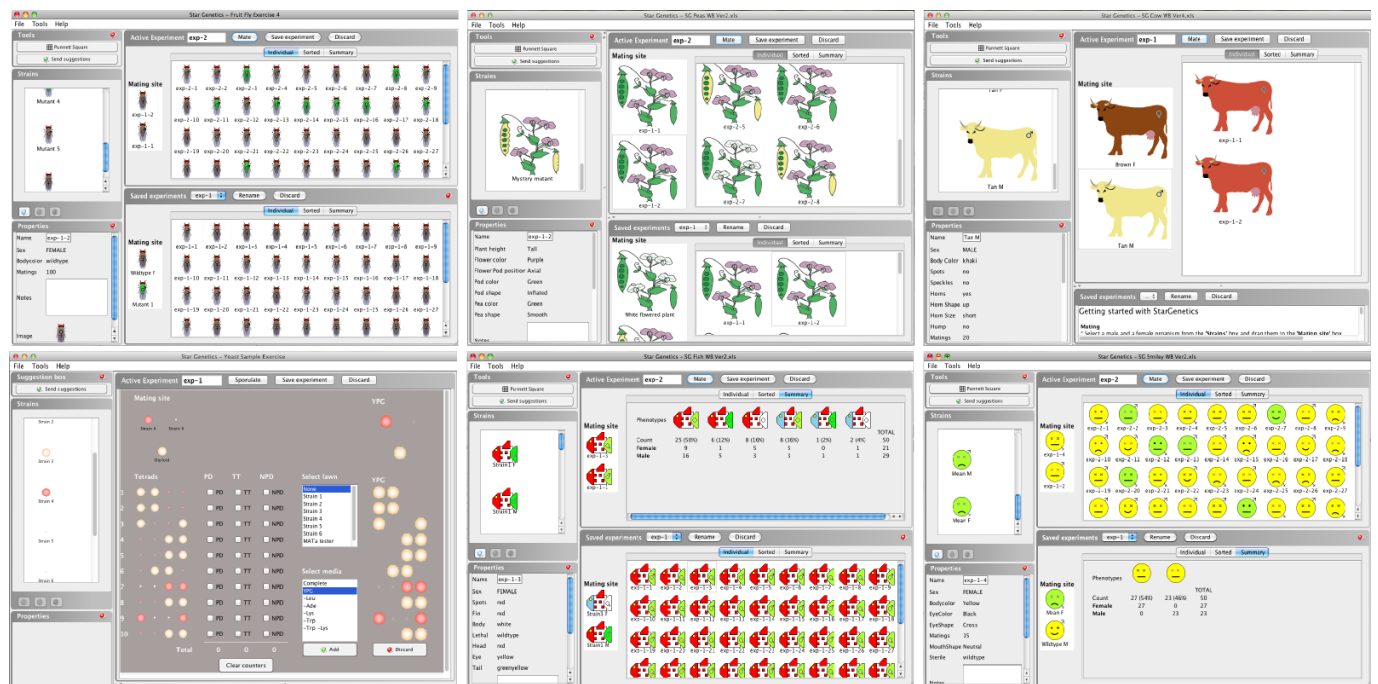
Star Genetics – Fruit Fly Exercise 4

File Tools Help

Tools

Punnett Square

Send suggestions

Strains

Mutant 4

Mutant 5

Properties

Name exp-1-2

Sex FEMALE

Bodycolor wildtype

Matings 100

Notes

Image

Active Experiment exp-2 Mate Save experiment Discard

Individual Sorted Summary

Mating site

exp-1-2

exp-1-1

exp-2-1 exp-2-2 exp-2-3 exp-2-4 exp-2-5 exp-2-6 exp-2-7 exp-2-8 exp-2-9

exp-2-10 exp-2-11 exp-2-12 exp-2-13 exp-2-14 exp-2-15 exp-2-16 exp-2-17 exp-2-18

exp-2-19 exp-2-20 exp-2-21 exp-2-22 exp-2-23 exp-2-24 exp-2-25 exp-2-26 exp-2-27

Saved experiments exp-1 Rename Discard

Individual Sorted Summary

Mating site

Wildtype F

Mutant 1

exp-1-1 exp-1-2 exp-1-3 exp-1-4 exp-1-5 exp-1-6 exp-1-7 exp-1-8 exp-1-9

exp-1-10 exp-1-11 exp-1-12 exp-1-13 exp-1-14 exp-1-15 exp-1-16 exp-1-17 exp-1-18

exp-1-19 exp-1-20 exp-1-21 exp-1-22 exp-1-23 exp-1-24 exp-1-25 exp-1-26 exp-1-27

Star Genetics – SG Peas WB Ver2.xls

File Tools Help

Tools

Punnett Square

Send suggestions

Strains

Mystery mutant

Properties

Name exp-1-2

Plant height Tall

Flower color Purple

Flower Pod position Axial

Pod color Green

Pod shape Inflated

Pea color Green

Pea shape Smooth

Notes

Active Experiment exp-2 Mate Save experiment Discard

Individual Sorted Summary

Mating site

exp-1-1

exp-1-2

exp-2-5 exp-2-6

exp-2-7 exp-2-8

Saved experiments exp-1 Rename Discard

Individual Sorted Summary

Mating site

White flowered plant

exp-1-1 exp-1-2

Star Genetics – SG Cow WB Ver4.xls

File Tools Help

Tools

Punnett Square

Send suggestions

Strains

Tan M

Properties

Name Tan M

Sex MALE

Body Color khaki

Spots no

Speckles no

Horns yes

Horn Shape up

Horn Size short

Hump no

Matings 20

Active Experiment exp-1 Mate Save experiment Discard

Individual Sorted Summary

Mating site

Brown F

Tan M

exp-1-1

exp-1-2

Saved experiments Rename Discard

Getting started with StarGenetics

Mating

* Select a male and a female organism from the 'Strains' box and drag them to the 'Mating site' box

Star Genetics – Yeast Sample Exercise

File Tools Help

Suggestion box

Send suggestions

Strains

Strain 2

Strain 3

Strain 4

Strain 5

Strain 6

Properties

Active Experiment exp-1 Sporulate Save experiment Discard

Mating site

YPG

Tetrads PD TT NPD

1 PD TT NPD

2 PD TT NPD

3 PD TT NPD

4 PD TT NPD

5 PD TT NPD

6 PD TT NPD

7 PD TT NPD

8 PD TT NPD

9 PD TT NPD

10 PD TT NPD

Total 0 0 0

Clear counters

Select lawn

None

Strain 1

Strain 2

Strain 3

Strain 4

Strain 5

Strain 6

MATa tester

YPG

Select media

Complete

YPG

-Leu

-Ade

-Lys

-Trp

-Trp -Lys

Add

Discard

Star Genetics – SG Fish WB Ver2.xls

File Tools Help

Tools

Punnett Square

Send suggestions

Strains

Strain1 F

Strain1 M

Properties

Name exp-1-1

Sex FEMALE

Spots red

Fin red

Body white

Lethal wildtype

Head red

Eye yellow

Tail greenyellow

Active Experiment exp-2 Mate Save experiment Discard

Individual Sorted Summary

Mating site

Phenotypes

| | | | | | | | TOTAL |
|---|---|---|---|---|---|---|---|
| Count | 25 (50%) | 6 (12%) | 8 (16%) | 8 (16%) | 1 (2%) | 2 (4%) | 50 |
| Female | 9 | 1 | 5 | 5 | 0 | 1 | 21 |
| Male | 16 | 5 | 3 | 3 | 1 | 1 | 29 |

Saved experiments exp-1 Rename Discard

Individual Sorted Summary

Mating site

Strain1 F

Strain1 M

Star Genetics – SG Smiley WB Ver2.xls

File Tools Help

Tools

Punnett Square

Send suggestions

Strains

Mean M

Mean F

Properties

Name exp-1-4

Sex FEMALE

Bodycolor Yellow

EyeColor Black

EyeShape Cross

Matings 15

MouthShape Neutral

Sterile wildtype

Notes

Active Experiment exp-2 Mate Save experiment Discard

Individual Sorted Summary

Mating site

exp-1-4

exp-1-2

exp-2-1 exp-2-2 exp-2-3 exp-2-4 exp-2-5 exp-2-6 exp-2-7 exp-2-8 exp-2-9

exp-2-10 exp-2-11 exp-2-12 exp-2-13 exp-2-14 exp-2-15 exp-2-16 exp-2-17 exp-2-18

exp-2-19 exp-2-20 exp-2-21 exp-2-22 exp-2-23 exp-2-24 exp-2-25 exp-2-26 exp-2-27

Saved experiments exp-1 Rename Discard

Individual Sorted Summary

Mating site

Mean F

Wildtype M

Phenotypes

| | | | TOTAL |
|---|---|---|---|
| Count | 27 (54%) | 23 (46%) | 50 |
| Female | 27 | 0 | 27 |
| Male | 0 | 23 | 23 |